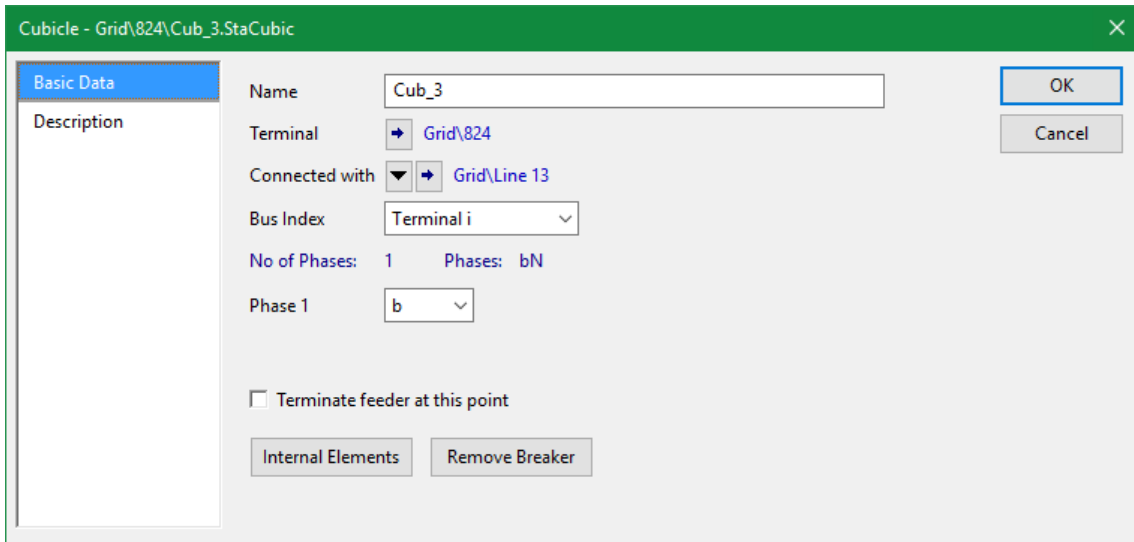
Cubicle - Grid\824\Cub_3.StaCubic

Basic Data
Description

Name Cub_3
Terminal Grid\824
Connected with Grid\Line 13
Bus Index Terminal i
No of Phases: 1 Phases: bN
Phase 1 b

Terminate feeder at this point

Internal Elements
Remove Breaker

OK
Cancel